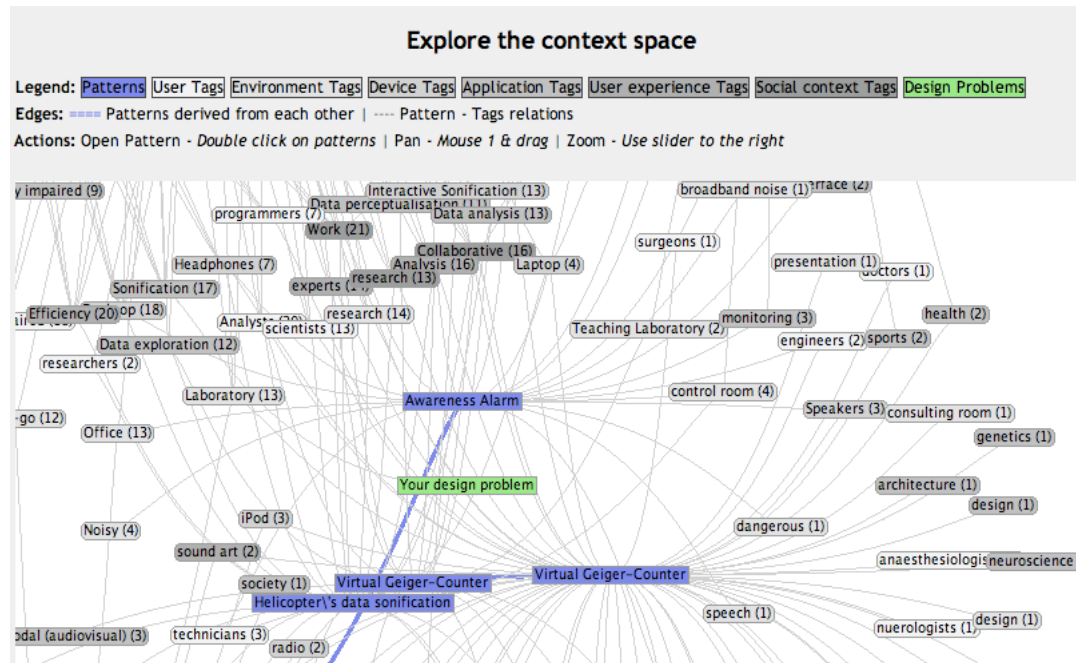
Explore the context space

Legend: Patterns User Tags Environment Tags Device Tags Application Tags User experience Tags Social context Tags Design Problems
Edges: ==== Patterns derived from each other | ---- Pattern - Tags relations
Actions: Open Pattern - Double click on patterns | Pan - Mouse 1 & drag | Zoom - Use slider to the right

y impaired (9)
Interactive Sonification (13)
Data perceptualisation (11)
Data analysis (13)
programmers (7)
Work (21)
broadband noise (1)
errace (2)
surgeons (1)
Collaborative (16)
Analysis (16)
Laptop (4)
Headphones (7)
research (13)
presentation (1)
doctors (1)
experts (14)
Sonification (17)
Efficiency (20)
op (18)
Analysts (20)
research (14)
scientists (13)
health (2)
monitoring (3)
Teaching Laboratory (2)
sports (2)
engineers (2)
Data exploration (12)
researchers (2)
Laboratory (13)
control room (4)
Awareness Alarm
Speakers (3)
consulting room (1)
-go (12)
Office (13)
genetics (1)
Your design problem
architecture (1)
design (1)
iPod (3)
Noisy (4)
dangerous (1)
sound art (2)
anaesthesiologis
neuroscience
society (1)
Virtual Geiger-Counter
Virtual Geiger-Counter
Helicopter\'s data sonification
speech (1)
design (1)
odal (audiovisual) (3)
technicians (3)
nuerologists (1)
radio (2)